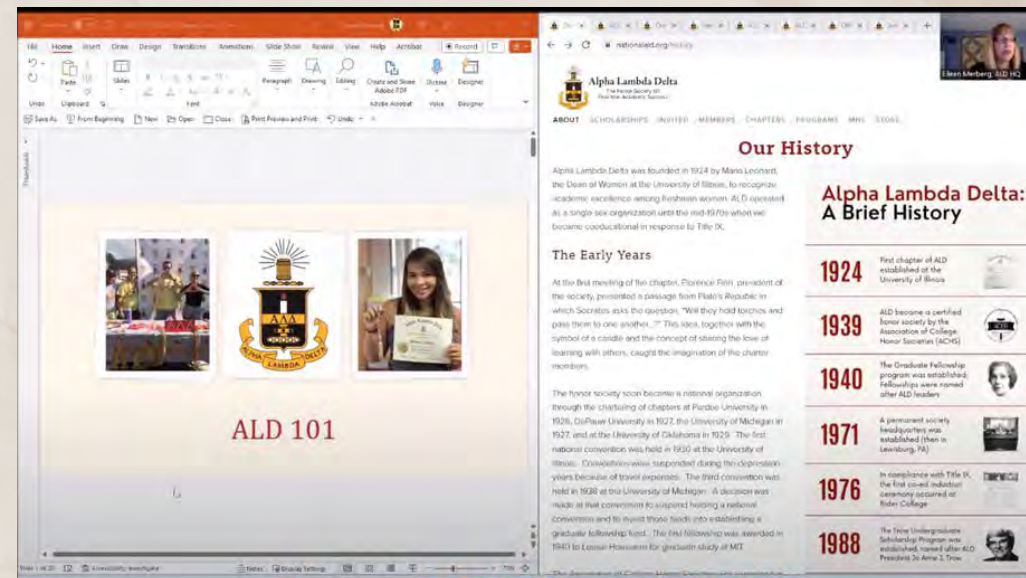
File Home Insert Draw Design Transitions Animations Slide Show Review View Help Acrobat

Record

Paste Slides Paragraph Drawing Editing Create and Share Adobe PDF Dictate Designer

Undo Clipboard Font Adobe Acrobat Voice Designer

Save As From Beginning New Open Close Print Preview and Print Undo

Thumbnails

ALD 101

Notes Display Settings

nationalald.org/history

Eileen Merberg, ALD HQ

Alpha Lambda Delta

ABOUT SCHOLARSHIPS INVITED MEMBERS CHAPTERS PROGRAMS MHS STORE

Our History

Alpha Lambda Delta was founded in 1924 by Maria Leonard, the Dean of Women at the University of Illinois, to recognize academic excellence among freshman women. ALD operated as a single-sex organization until the mid-1970s when we became coeducational in response to Title IX.

The Early Years

At the first meeting of the chapter, Florence Finn, president of the society, presented a passage from Plato's Republic in which Socrates asks the question, "Will they hold torches and pass them to one another...?" This idea, together with the symbol of a candle and the concept of sharing the love of learning with others, caught the imagination of the charter members.

The honor society soon became a national organization through the chartering of chapters at Purdue University in 1926, DePauw University in 1927, the University of Michigan in 1927, and at the University of Oklahoma in 1929. The first national convention was held in 1930 at the University of Illinois. Conventions were suspended during the depression years because of travel expenses. The third convention was held in 1938 at the University of Michigan. A decision was made at that convention to suspend holding a national convention and to invest those funds into establishing a graduate fellowship fund. The first fellowship was awarded in 1940 to Louise Hoessinen for graduate study at MIT.

Alpha Lambda Delta: A Brief History

1924 First chapter of ALD established at the University of Illinois

1939 ALD became a certified honor society by the Association of College Honor Societies (ACHS)

1940 The Graduate Fellowship program was established. Fellowships were named after ALD leaders

1971 A permanent society headquarters was established (then in Lewisburg, PA)

1976 In compliance with Title IX, the first co-ed induction ceremony occurred at Rider College

1988 The Trow Undergraduate Scholarship Program was established, named after ALD President Jo Anne J. Trow